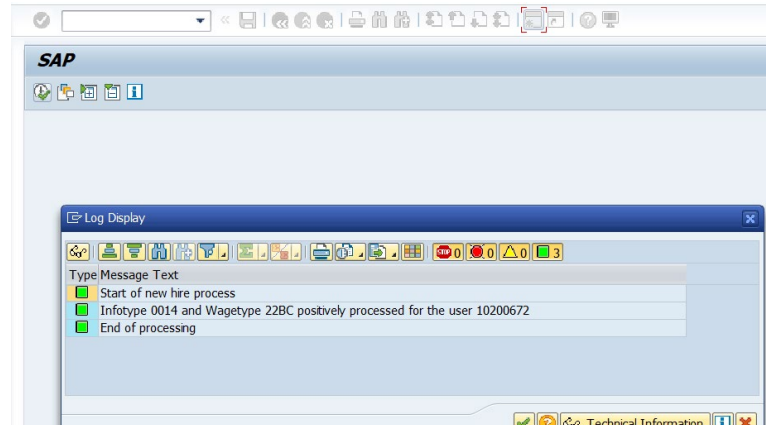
SAP

Log Display

0 0 0 3

| Type | Message Text |
|---|---|
| | Start of new hire process |
| | Infotype 0014 and Wagetype 22BC positively processed for the user 10200672 |
| | End of processing |

Technical Information